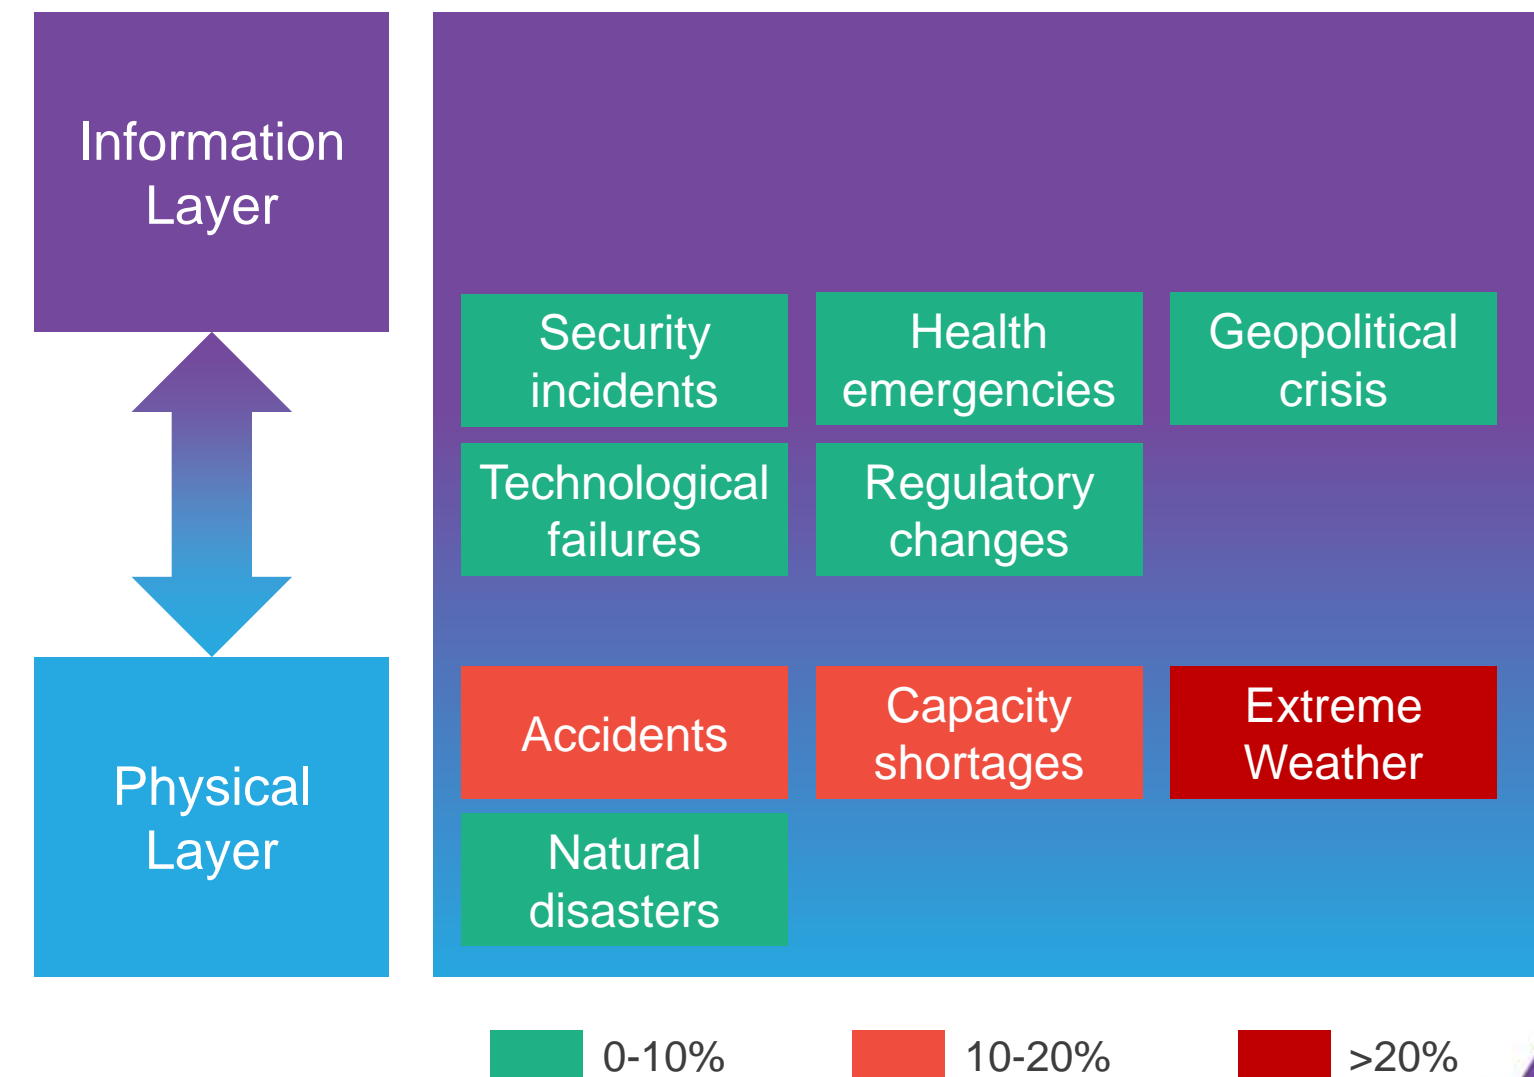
Information Layer

Physical Layer

Security incidents

Health emergencies

Geopolitical crisis

Technological failures

Regulatory changes

Accidents

Capacity shortages

Extreme Weather

Natural disasters

0-10%

10-20%

>20%